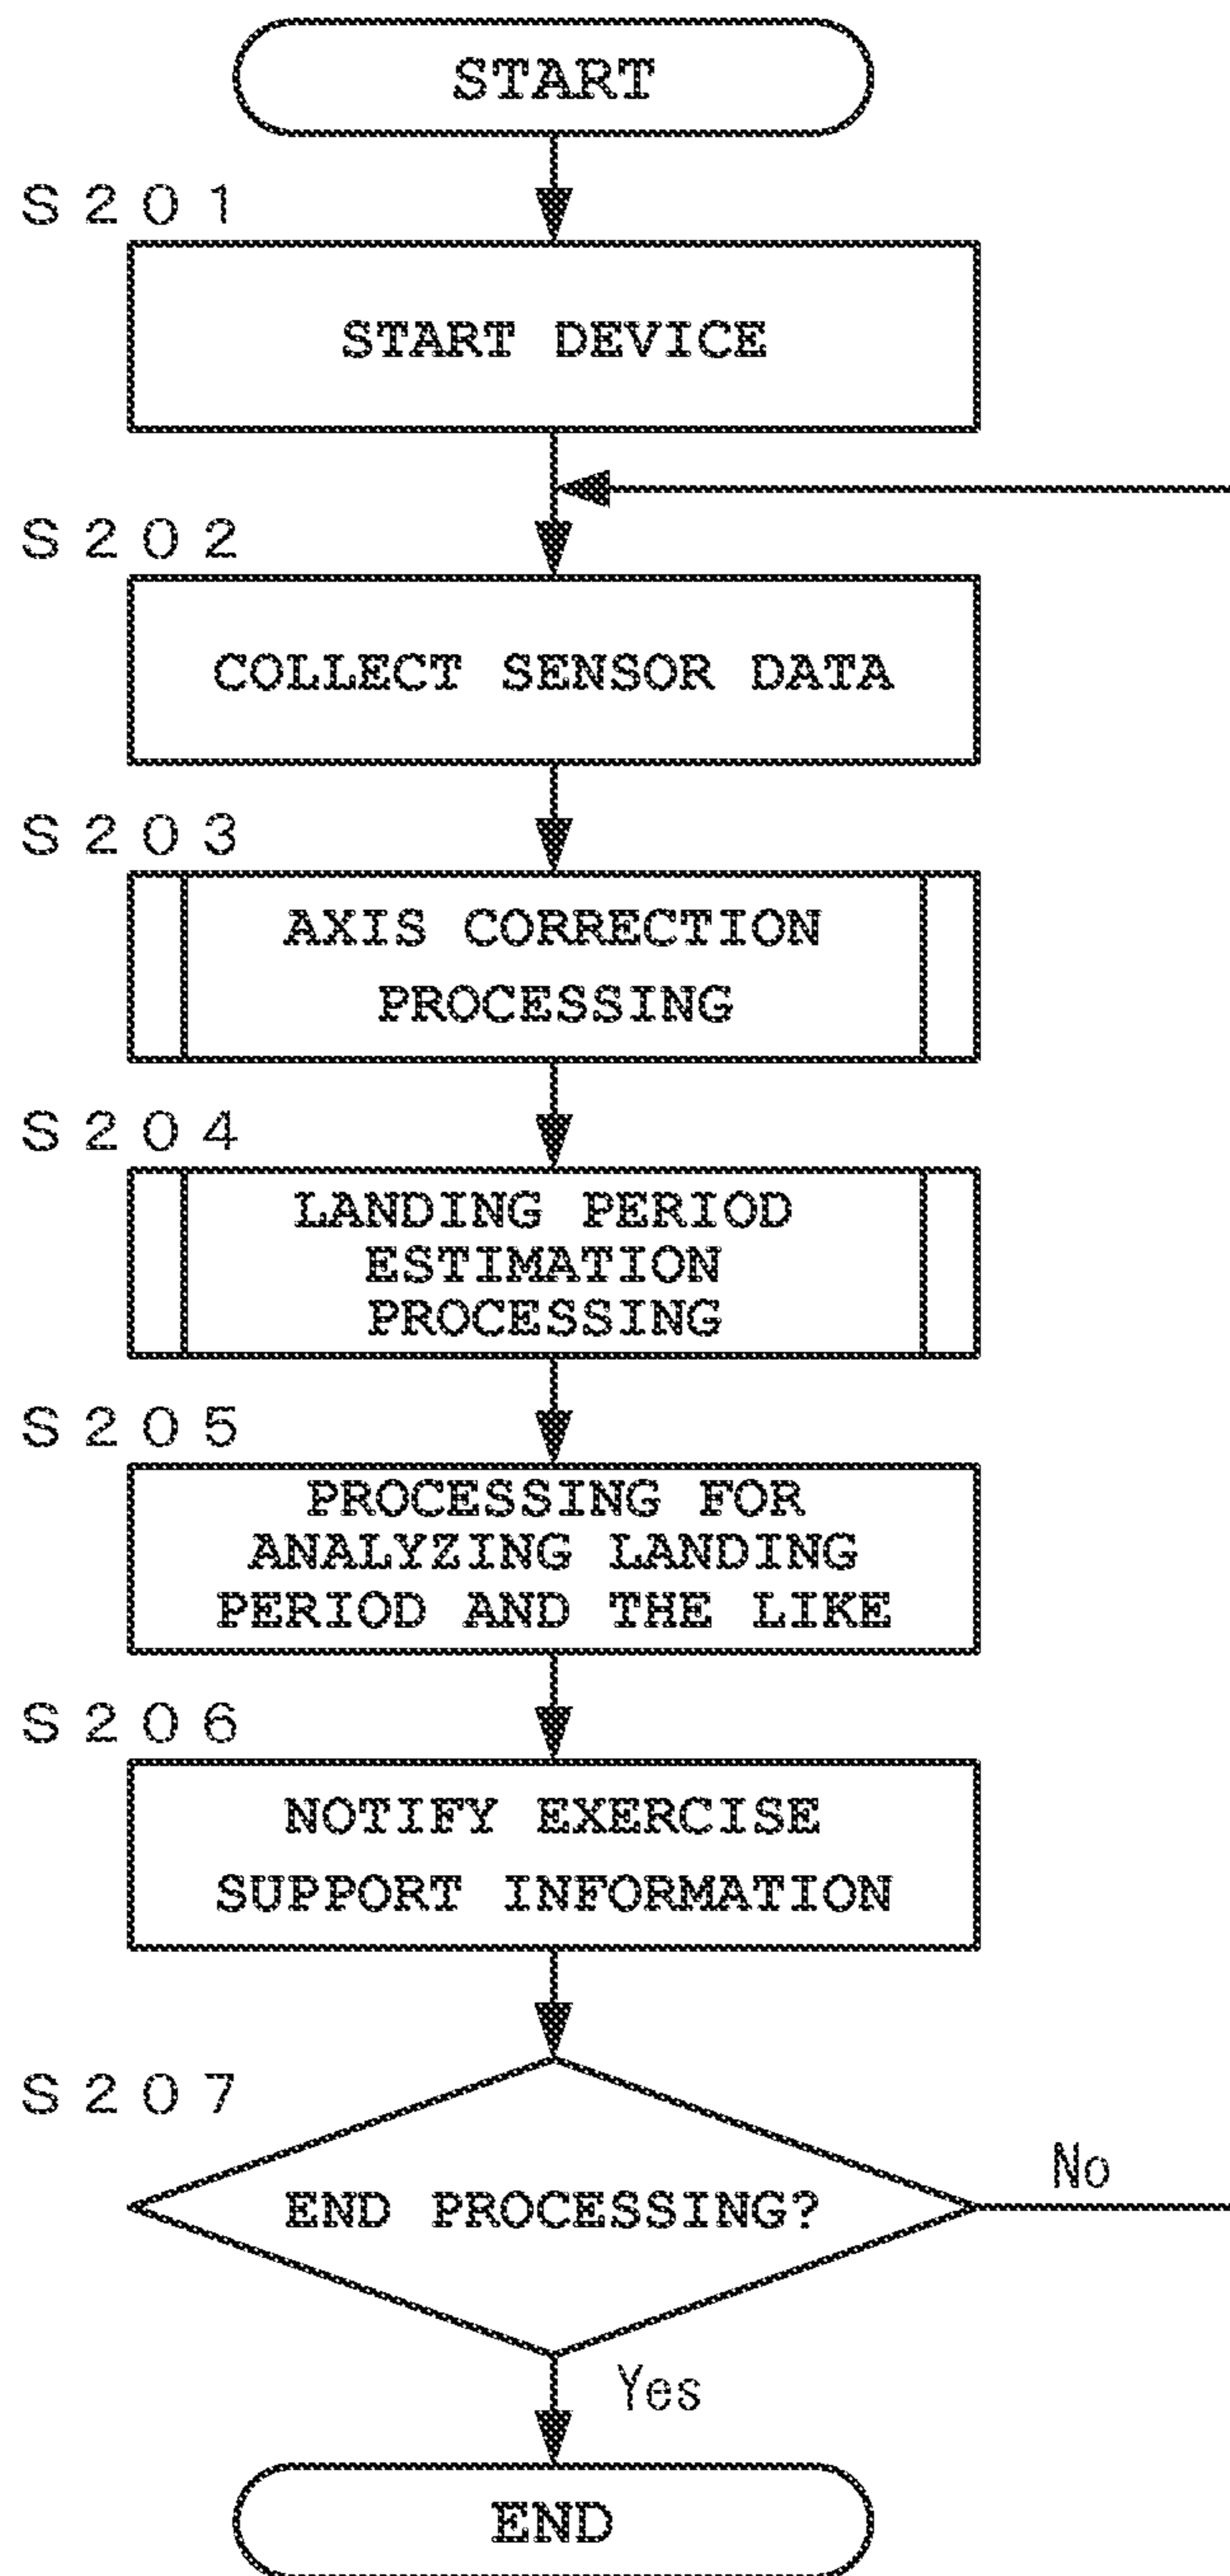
START

S201

START DEVICE

S202

COLLECT SENSOR DATA

S203

AXIS CORRECTION PROCESSING

S204

LANDING PERIOD ESTIMATION PROCESSING

S205

PROCESSING FOR ANALYZING LANDING PERIOD AND THE LIKE

S206

NOTIFY EXERCISE SUPPORT INFORMATION

S207

END PROCESSING?

No

Yes

END